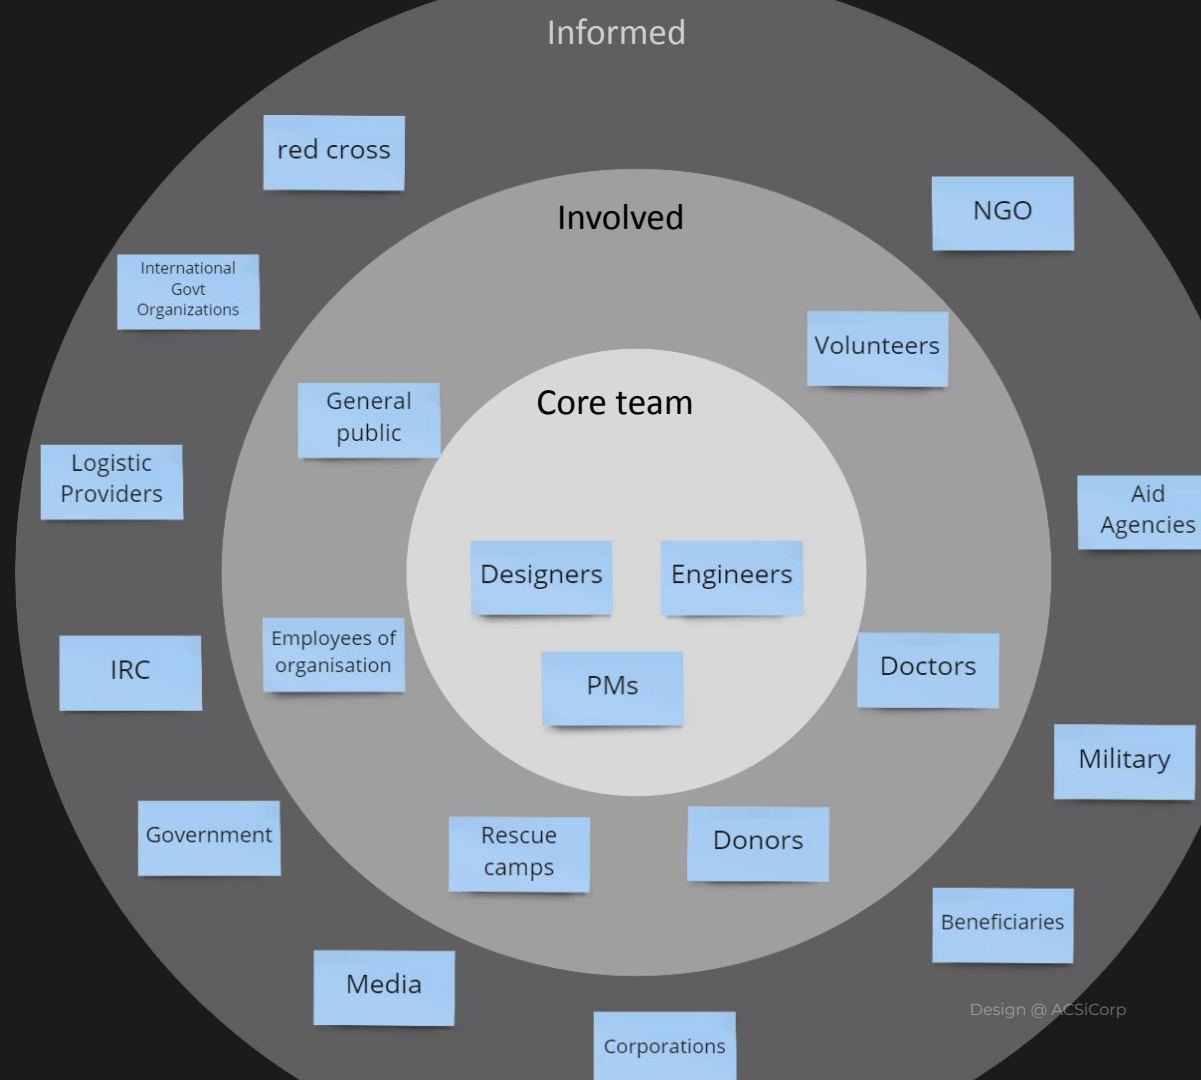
Informed

red cross

NGO

Involved

International Govt Organizations

Volunteers

General public

Core team

Logistic Providers

Aid Agencies

Designers

Engineers

Employees of organisation

IRC

PMs

Doctors

Military

Government

Rescue camps

Donors

Beneficiaries

Media

Design @ ACSiCorp

Corporations